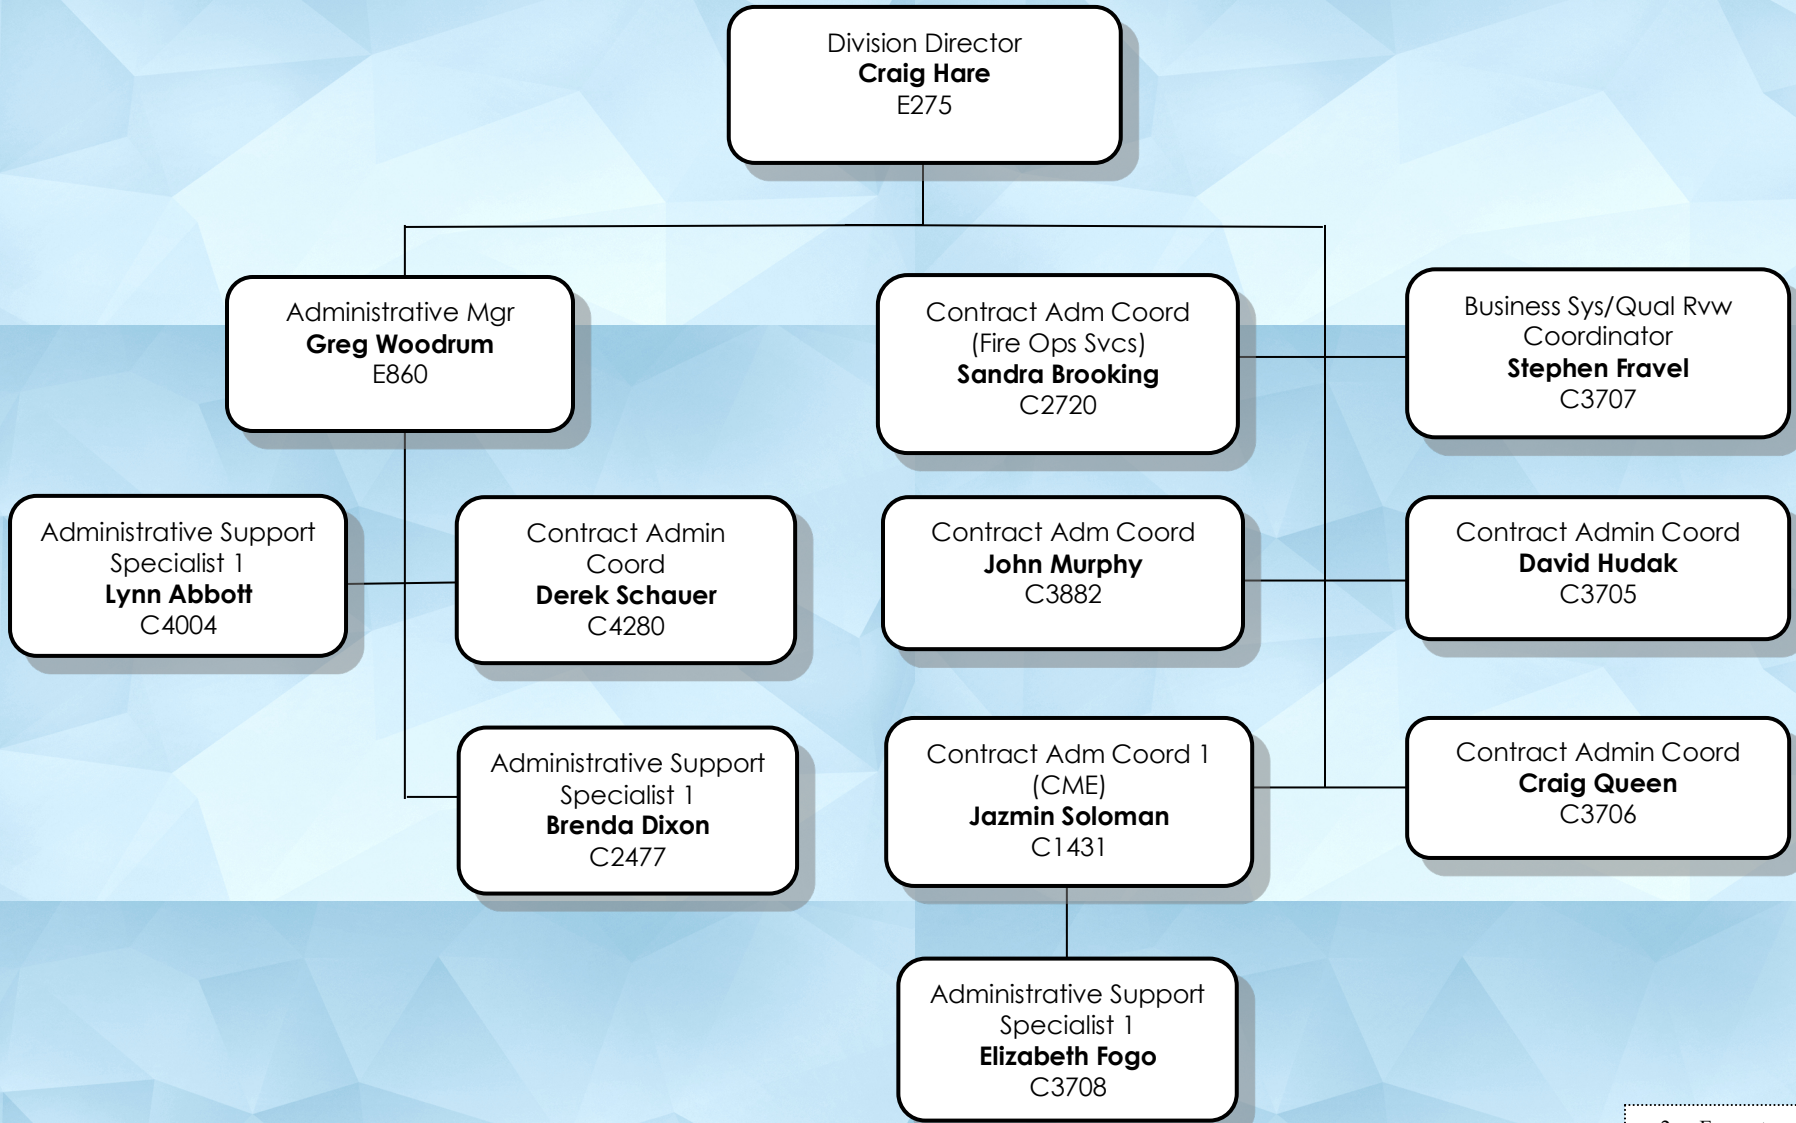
Division Director
**Craig Hare**
E275

Administrative Mgr
**Greg Woodrum**
E860

Contract Adm Coord (Fire Ops Svcs)
**Sandra Brooking**
C2720

Business Sys/Qual Rvw Coordinator
**Stephen Fravel**
C3707

Administrative Support Specialist 1
**Lynn Abbott**
C4004

Contract Admin Coord
**Derek Schauer**
C4280

Contract Adm Coord
**John Murphy**
C3882

Contract Admin Coord
**David Hudak**
C3705

Administrative Support Specialist 1
**Brenda Dixon**
C2477

Contract Adm Coord 1 (CME)
**Jazmin Soloman**
C1431

Contract Admin Coord
**Craig Queen**
C3706

Administrative Support Specialist 1
**Elizabeth Fogo**
C3708

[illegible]